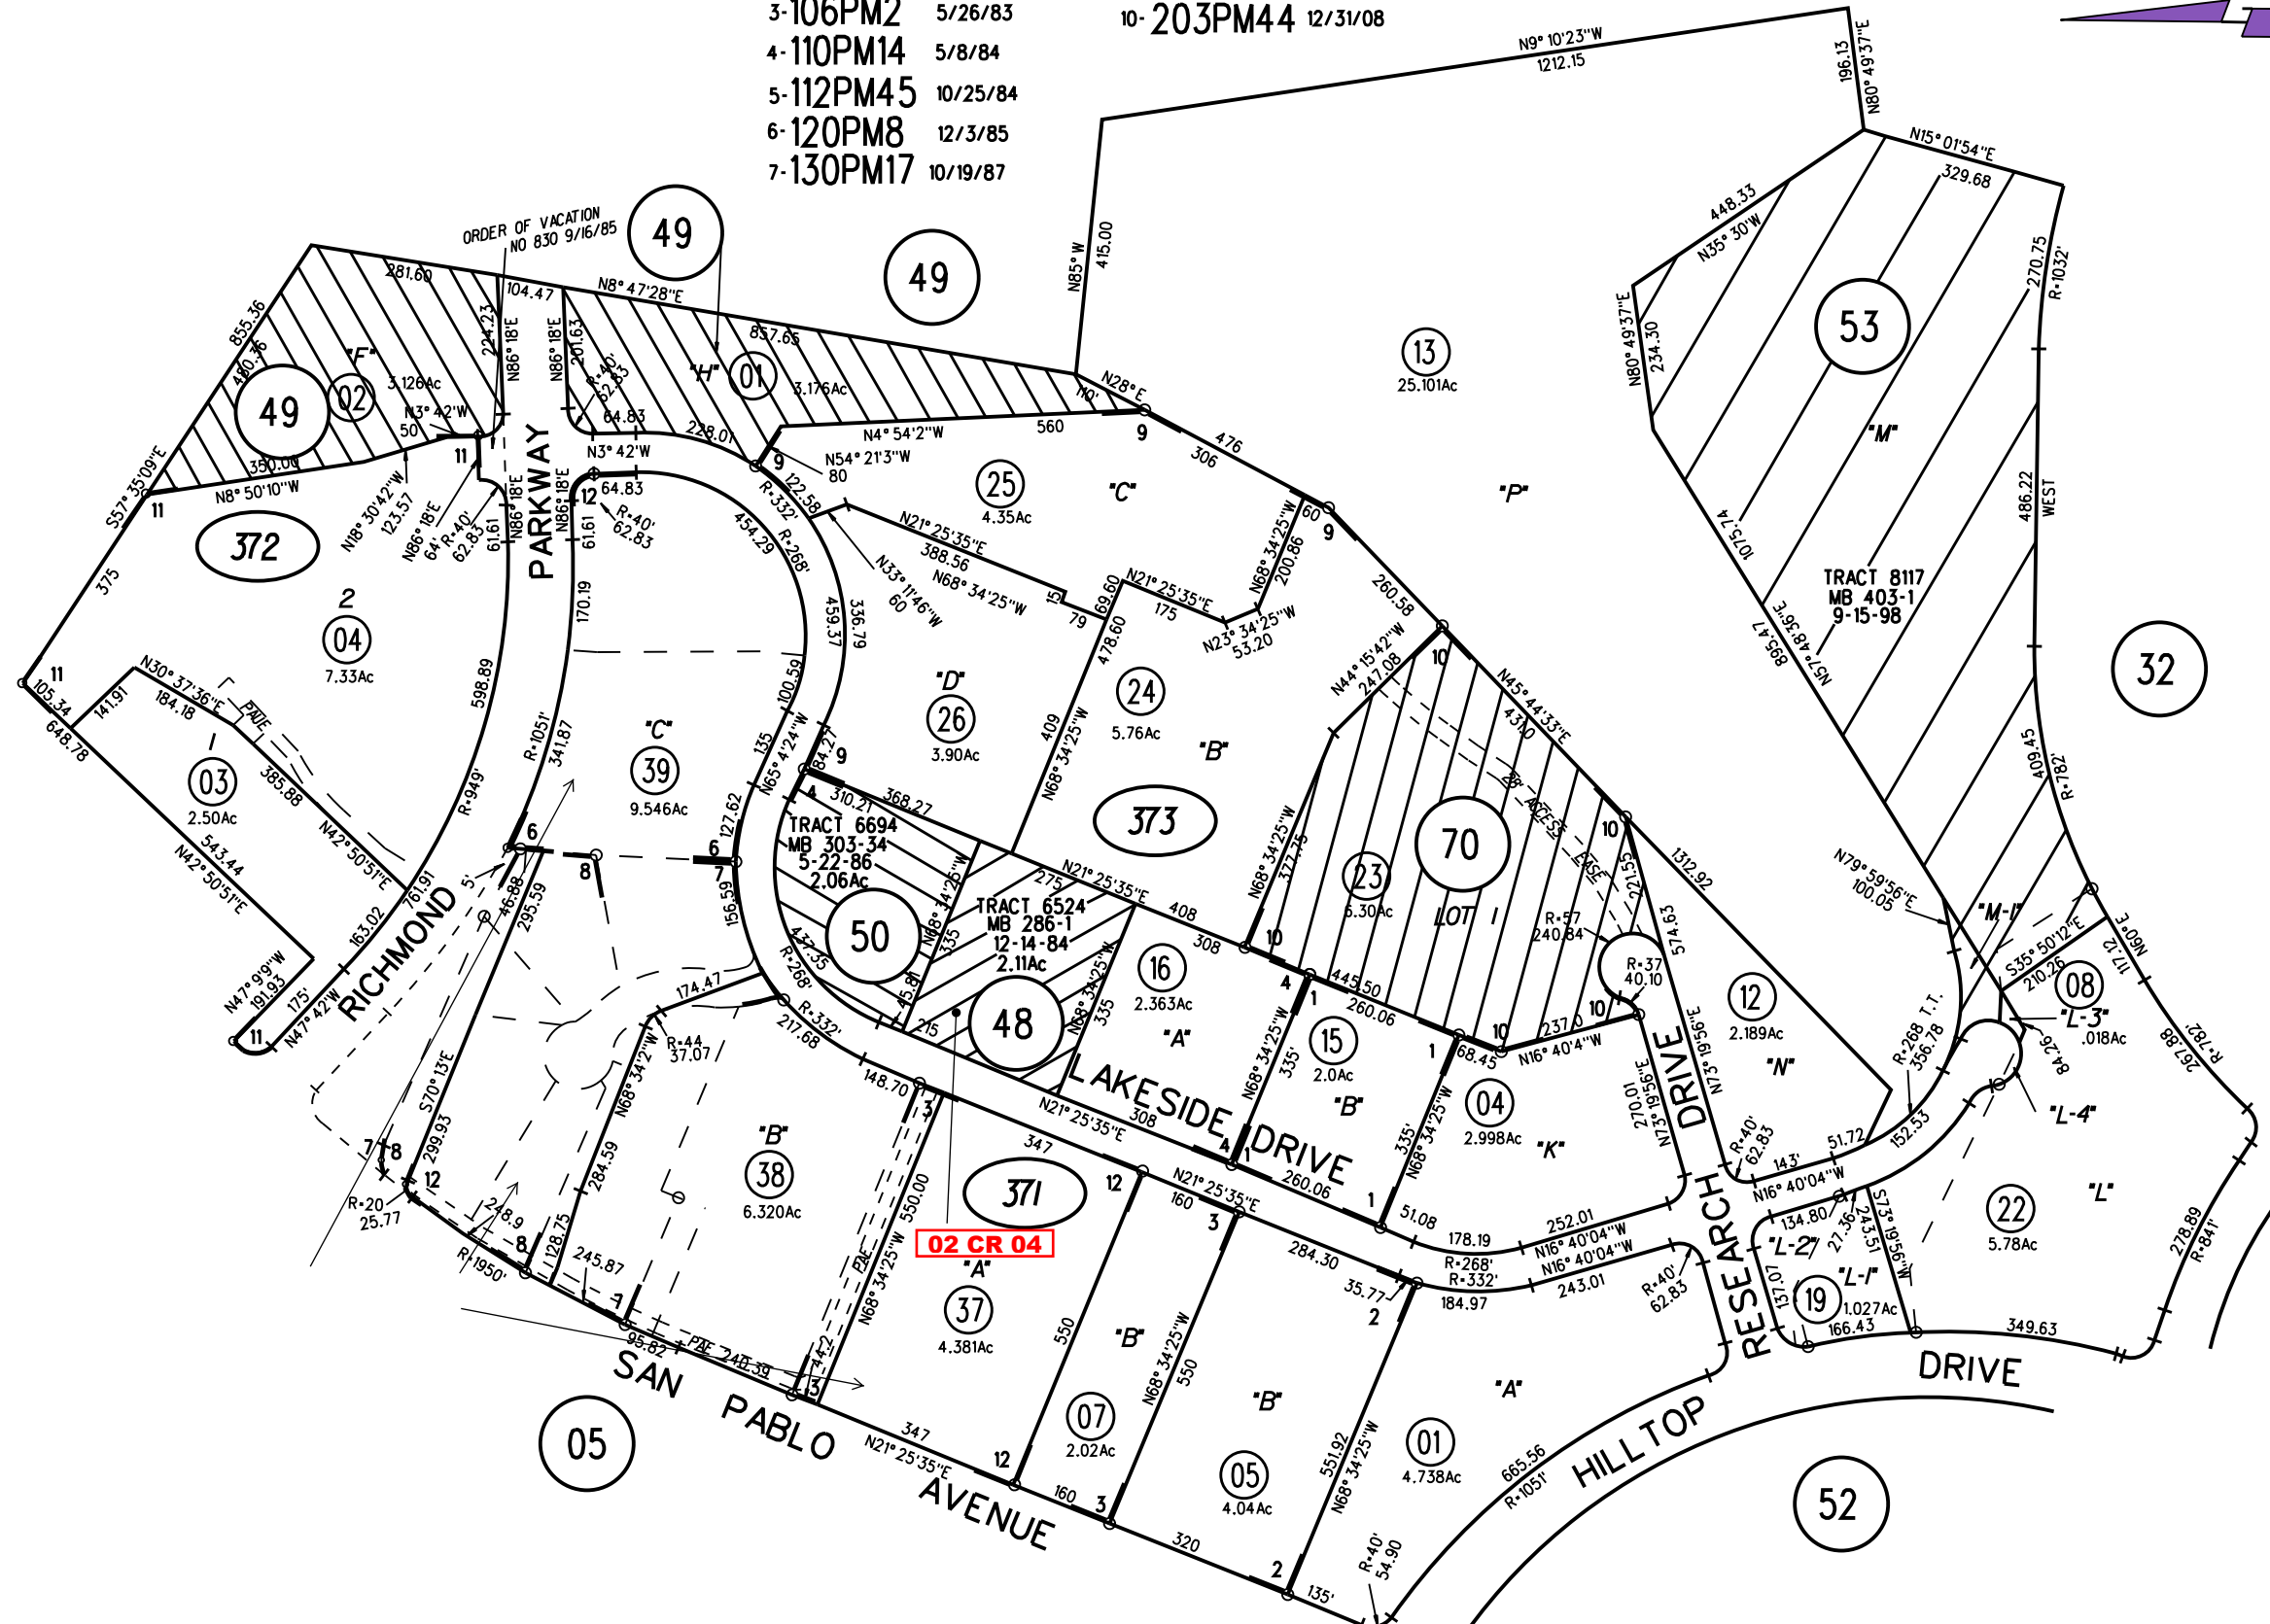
3-106PM2 5/26/83
4-110PM14 5/8/84
5-112PM45 10/25/84
6-120PM8 12/3/85
7-130PM17 10/19/87

10-203PM44 12/31/08

N9° 10'23"W
1212.15
196.13
N80° 49'37"E
N15° 01'54"E
329.68

ORDER OF VACATION NO 830 9/16/85

49

49

49

53

372

373

371

50

48

70

32

05

52

PARKWAY
RICHMOND
LAKESIDE DRIVE
RESEARCH DRIVE
HILLTOP DRIVE
SAN PABLO AVENUE

"F" 02 3.126Ac
"H" 01 3.176Ac
13 25.101Ac
"P"
"M"
25 4.35Ac
"C"
2 04 7.33Ac
"C" 39 9.546Ac
"D" 26 3.90Ac
24 5.76Ac
"B"
03 2.50Ac
23 6.30Ac
LOT 1
TRACT 8117 MB 403-1 9-15-98
TRACT 6694 MB 303-34 5-22-86 2.06Ac
TRACT 6524 MB 286-1 12-14-84 2.11Ac
16 2.363Ac "A"
15 2.0Ac "B"
04 2.998Ac "K"
12 2.189Ac "N"
"M-1"
08 .018Ac "L-3"
"L-4"
22 5.78Ac
"L"
"B" 38 6.320Ac
"A" 37 4.381Ac
02 CR 04
07 2.02Ac "B"
05 4.04Ac "B"
01 4.738Ac "A"
"L-2"
19 1.027Ac "L-1"

281.60 104.47 N8° 47'28"E 857.65 855.36 490.76 224.23 N86° 18'E 201.63 R=40' 62.83 64.83 N3° 42'W 50 350.00 N8° 50'10"W S57° 35'09"E 11 375 N18° 30'42"W 123.57 N86° 18'E 64 R=40' 62.83 61.61 N86° 18'E 12 64.83 R=40' 62.83 61.61 N3° 42'W 228.01 9 N54° 21'3"W 80 N4° 54'2"W 560 N28° E 110' 9 476 306 N85° W 415.00 R=332' 122.58 454.29 R=268' N21° 25'35"E 388.56 N33° 11'46"W 60 N68° 34'25"W 15 79 69.60 N21° 25'35"E 175 N23° 34'25"W 53.20 N68° 34'25"W 200.86 60 9 260.58 448.33 N35° 30'W N80° 49'37"E 234.30 1075.74 895.47 N57° 48'36"E 270.75 R=1032' 486.22 WEST 409.45 R=782' N79° 59'56"E 100.05 10 N44° 15'42"W 247.08 N45° 44'33"E 431.0 20' ACCESS EASE 10 1312.92 221.53 574.63 R=57 240.84 R=37 40.10 10 237.0 N16° 40'4"W 10 68.45 N73° 19'56"E 270.01 N73° 19'56"E R=40' 62.83 143' 51.72 R=268 T.T. 356.78 152.53 S35° 50'12"E 210.26 117.12 N60°E 84.26 267.88 R=782' 278.89 R=841' N16° 40'04"W 134.80 27.36 243.51 S73° 19'56"W 137.07 166.43 349.63 R=40' 62.83 252.01 N16° 40'04"W N16° 40'04"W 243.01 178.19 R=268' R=332' 184.97 51.08 1 335' N68° 34'25"W 1 260.06 445.50 4 1 N68° 34'25"W 335' 10 308 408 N21° 25'35"E 275 377.25 N68° 34'25"W 409 478.60 N68° 34'25"W 336.79 459.37 100.59 135 N65° 4'24"W 84.27 9 4 310.21 368.27 N68° 34'25"W 335 45.81 215 N68° 34'25"W 335 437.35 R=268' 217.68 R=332' 148.70 3 N21° 25'35"E 308 347 12 160 3 N21° 25'35"E 260.06 284.30 35.77 2 N68° 34'25"W 550 550 N68° 34'25"W 551.92 N68° 34'25"W 550.00 PAE 44.2 13 PAE 240.39 95.82 347 N21° 25'35"E 12 160 3 320 2 135' R=40' 54.90 665.56 R=1051' 11 105.34 648.78 N30° 37'36"E 184.18 141.91 PAUE 385.88 N42° 50'51"E 543.44 N42° 50'51"E 163.02 761.91 N47° 9'9"W 191.93 175' N47° 42'W 11 598.89 R=949' R=1051' 341.87 170.19 6 5' 46.88 295.59 8 6 7 127.62 156.59 R=44 37.07 N68° 34'2"W 284.59 174.47 S70° 13'E 299.93 7 8 12 R=20 25.77 248.9 8 128.75 245.87 R=1950' 1